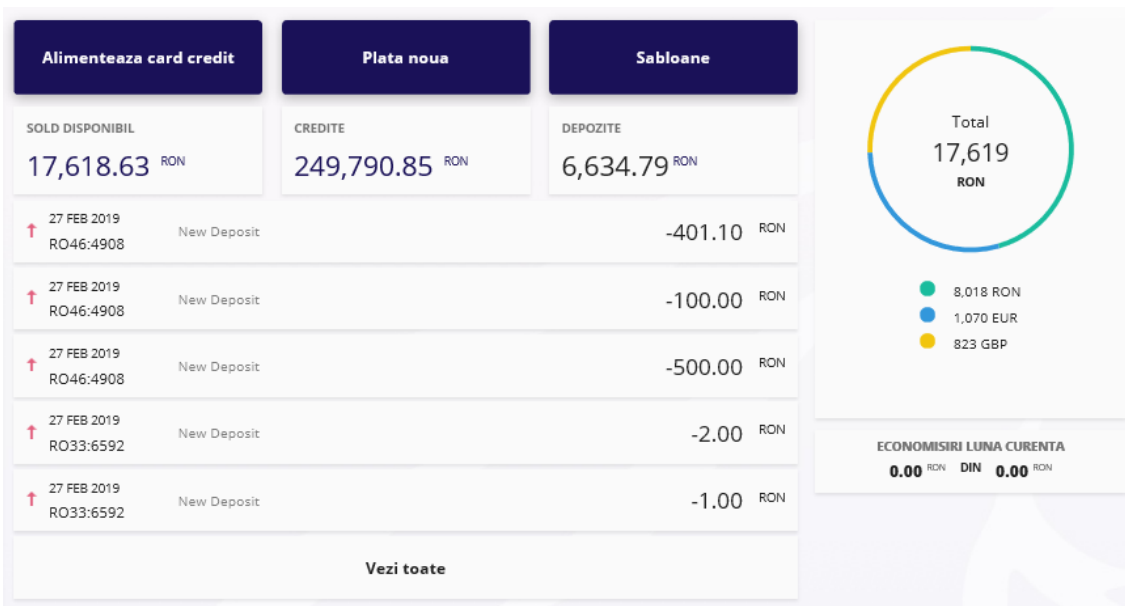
Alimenteaza card credit

Plata noua

Sabloane

SOLD DISPONIBIL
17,618.63 RON

CREDITE
249,790.85 RON

DEPOZITE
6,634.79 RON

27 FEB 2019
RO46:4908
New Deposit
-401.10 RON

27 FEB 2019
RO46:4908
New Deposit
-100.00 RON

27 FEB 2019
RO46:4908
New Deposit
-500.00 RON

27 FEB 2019
RO33:6592
New Deposit
-2.00 RON

27 FEB 2019
RO33:6592
New Deposit
-1.00 RON

Vezi toate

Total
17,619
RON

8,018 RON
1,070 EUR
823 GBP

ECONOMISIRI LUNA CURENTA
0.00 RON DIN 0.00 RON